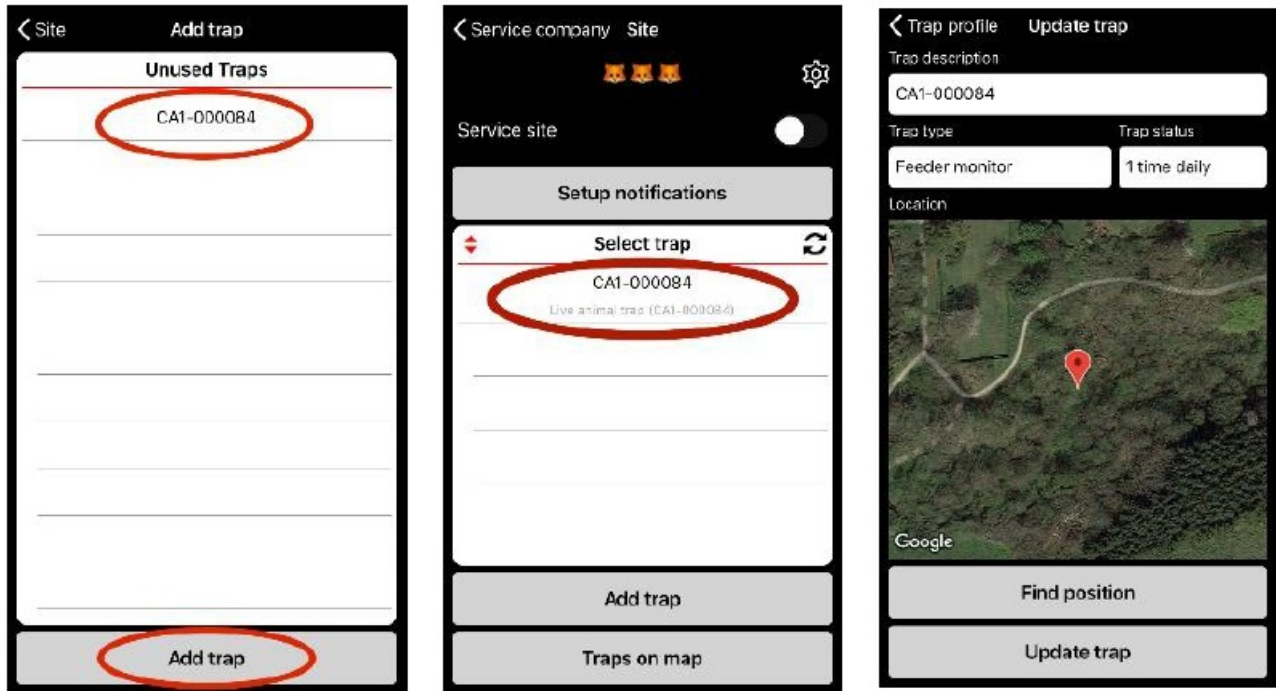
Site Add trap

Unused Traps

CA1-000084

Add trap

Service company Site

Service site

Setup notifications

Select trap

CA1-000084

Live animal trap (CA1-000084)

Add trap

Traps on map

Trap profile Update trap

Trap description

CA1-000084

Trap type

Trap status

Feeder monitor

1 time daily

Location

Google

Find position

Update trap